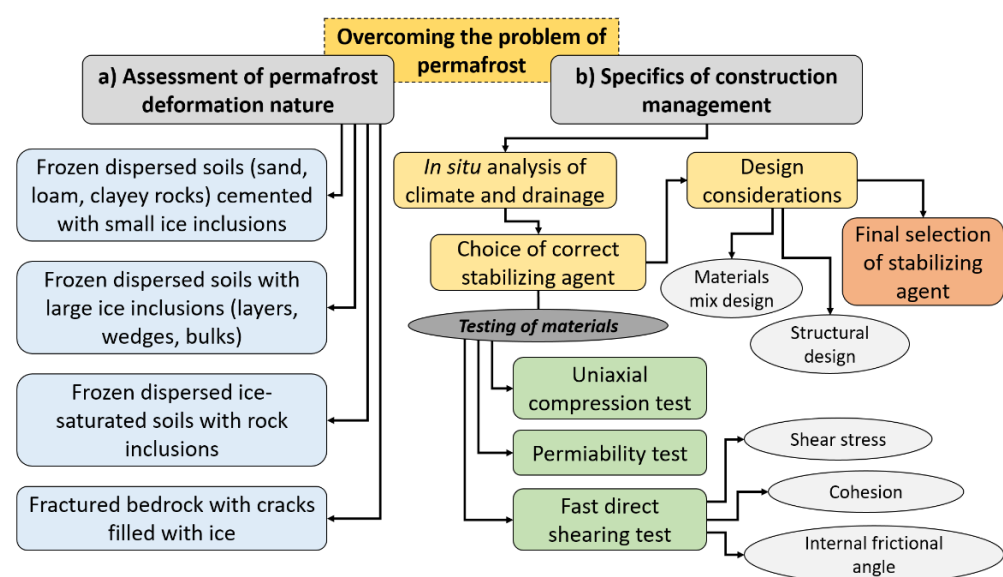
Overcoming the problem of permafrost

a) Assessment of permafrost deformation nature

b) Specifics of construction management

Frozen dispersed soils (sand, loam, clayey rocks) cemented with small ice inclusions

Frozen dispersed soils with large ice inclusions (layers, wedges, bulks)

Frozen dispersed ice-saturated soils with rock inclusions

Fractured bedrock with cracks filled with ice

*In situ* analysis of climate and drainage

Choice of correct stabilizing agent

Design considerations

Final selection of stabilizing agent

Materials mix design

Structural design

Testing of materials

Uniaxial compression test

Permiability test

Fast direct shearing test

Shear stress

Cohesion

Internal frictional angle